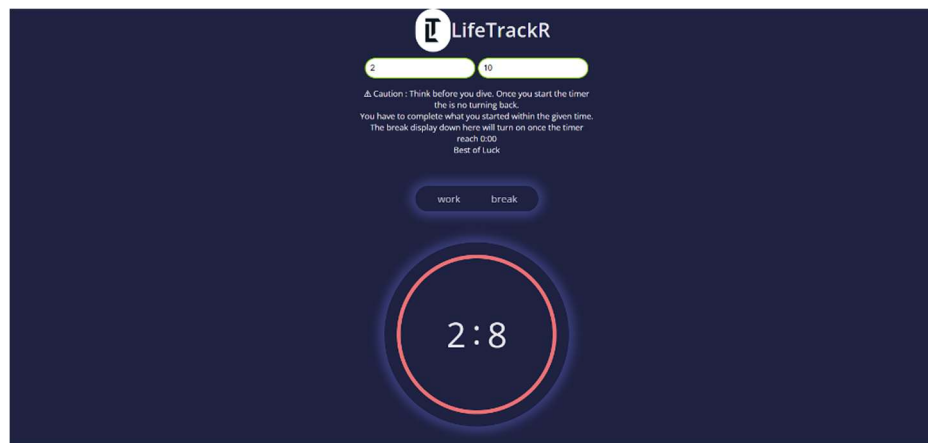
LT LifeTrackR

2

10

⚠ Caution : Think before you dive. Once you start the timer the is no turning back.
You have to complete what you started within the given time.
The break display down here will turn on once the timer reach 0:00
Best of Luck

work break

2 : 8